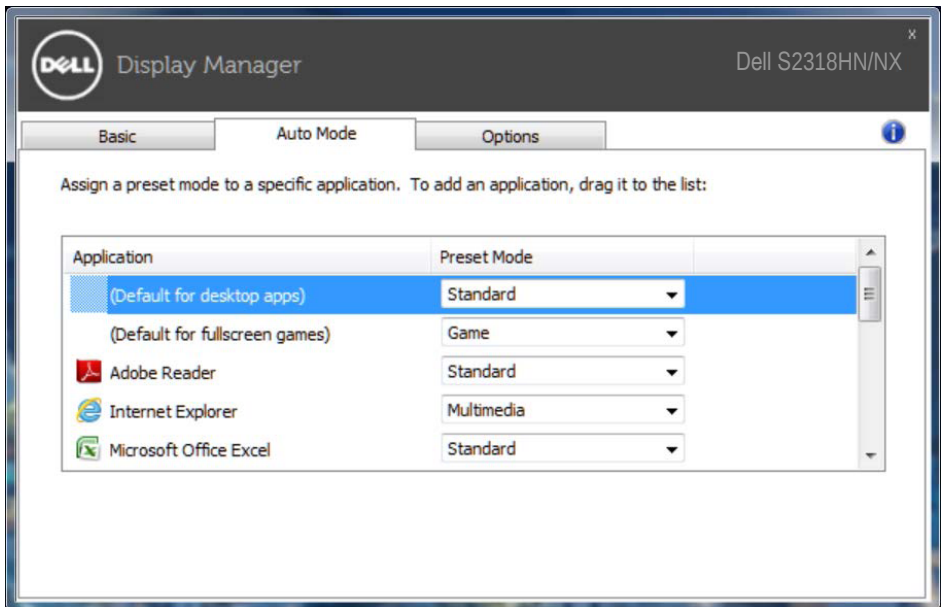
DELL Display Manager

Dell S2318HN/NX

x

Basic | Auto Mode | Options

Assign a preset mode to a specific application. To add an application, drag it to the list:

| Application | Preset Mode |
|---|---|
| (Default for desktop apps) | Standard |
| (Default for fullscreen games) | Game |
| Adobe Reader | Standard |
| Internet Explorer | Multimedia |
| Microsoft Office Excel | Standard |